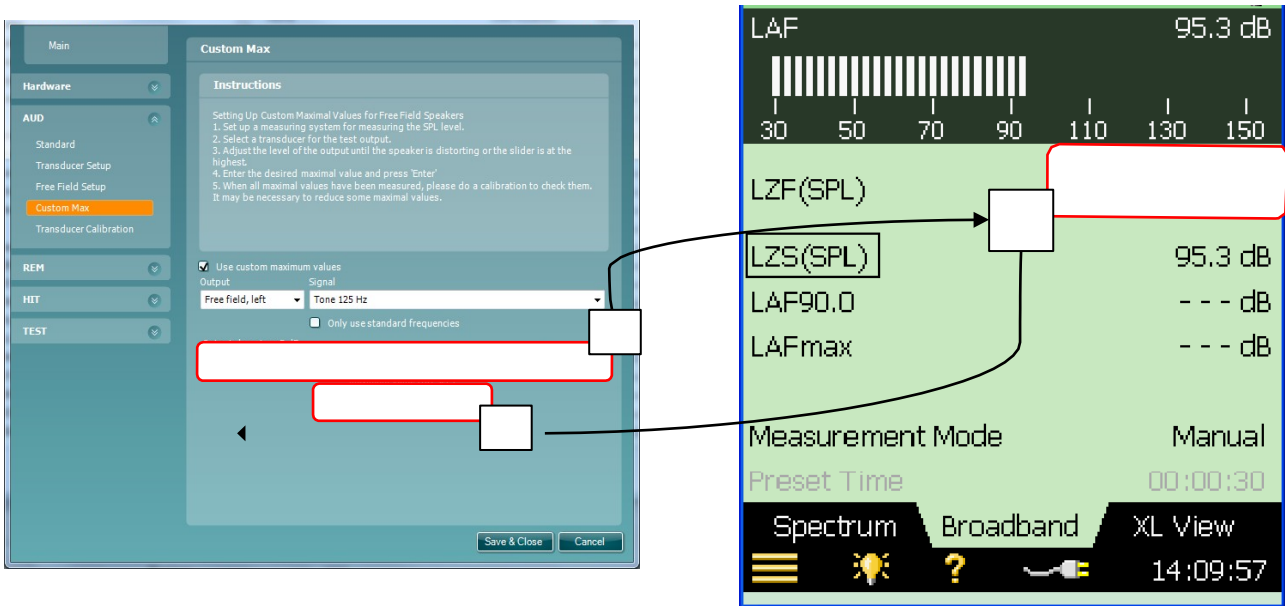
Main

Hardware

AUD

Standard

Transducer Setup

Free Field Setup

Custom Max

Transducer Calibration

REM

HIT

TEST

Custom Max

Instructions

Setting Up Custom Maximal Values for Free Field Speakers
1. Set up a measuring system for measuring the SPL level.
2. Select a transducer for the test output.
3. Adjust the level of the output until the speaker is distorting or the slider is at the highest.
4. Enter the desired maximal value and press 'Enter'
5. When all maximal values have been measured, please do a calibration to check them. It may be necessary to reduce some maximal values.

Use custom maximum values

Output

Free field, left

Signal

Tone 125 Hz

Only use standard frequencies

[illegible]

Save & Close

Cancel

LAF 95.3 dB

30 50 70 90 110 130 150

LZF(SPL)

LZS(SPL) 95.3 dB

LAF90.0 - - - dB

LAFmax - - - dB

Measurement Mode Manual

Preset Time 00:00:30

Spectrum Broadband XL View

?

14:09:57